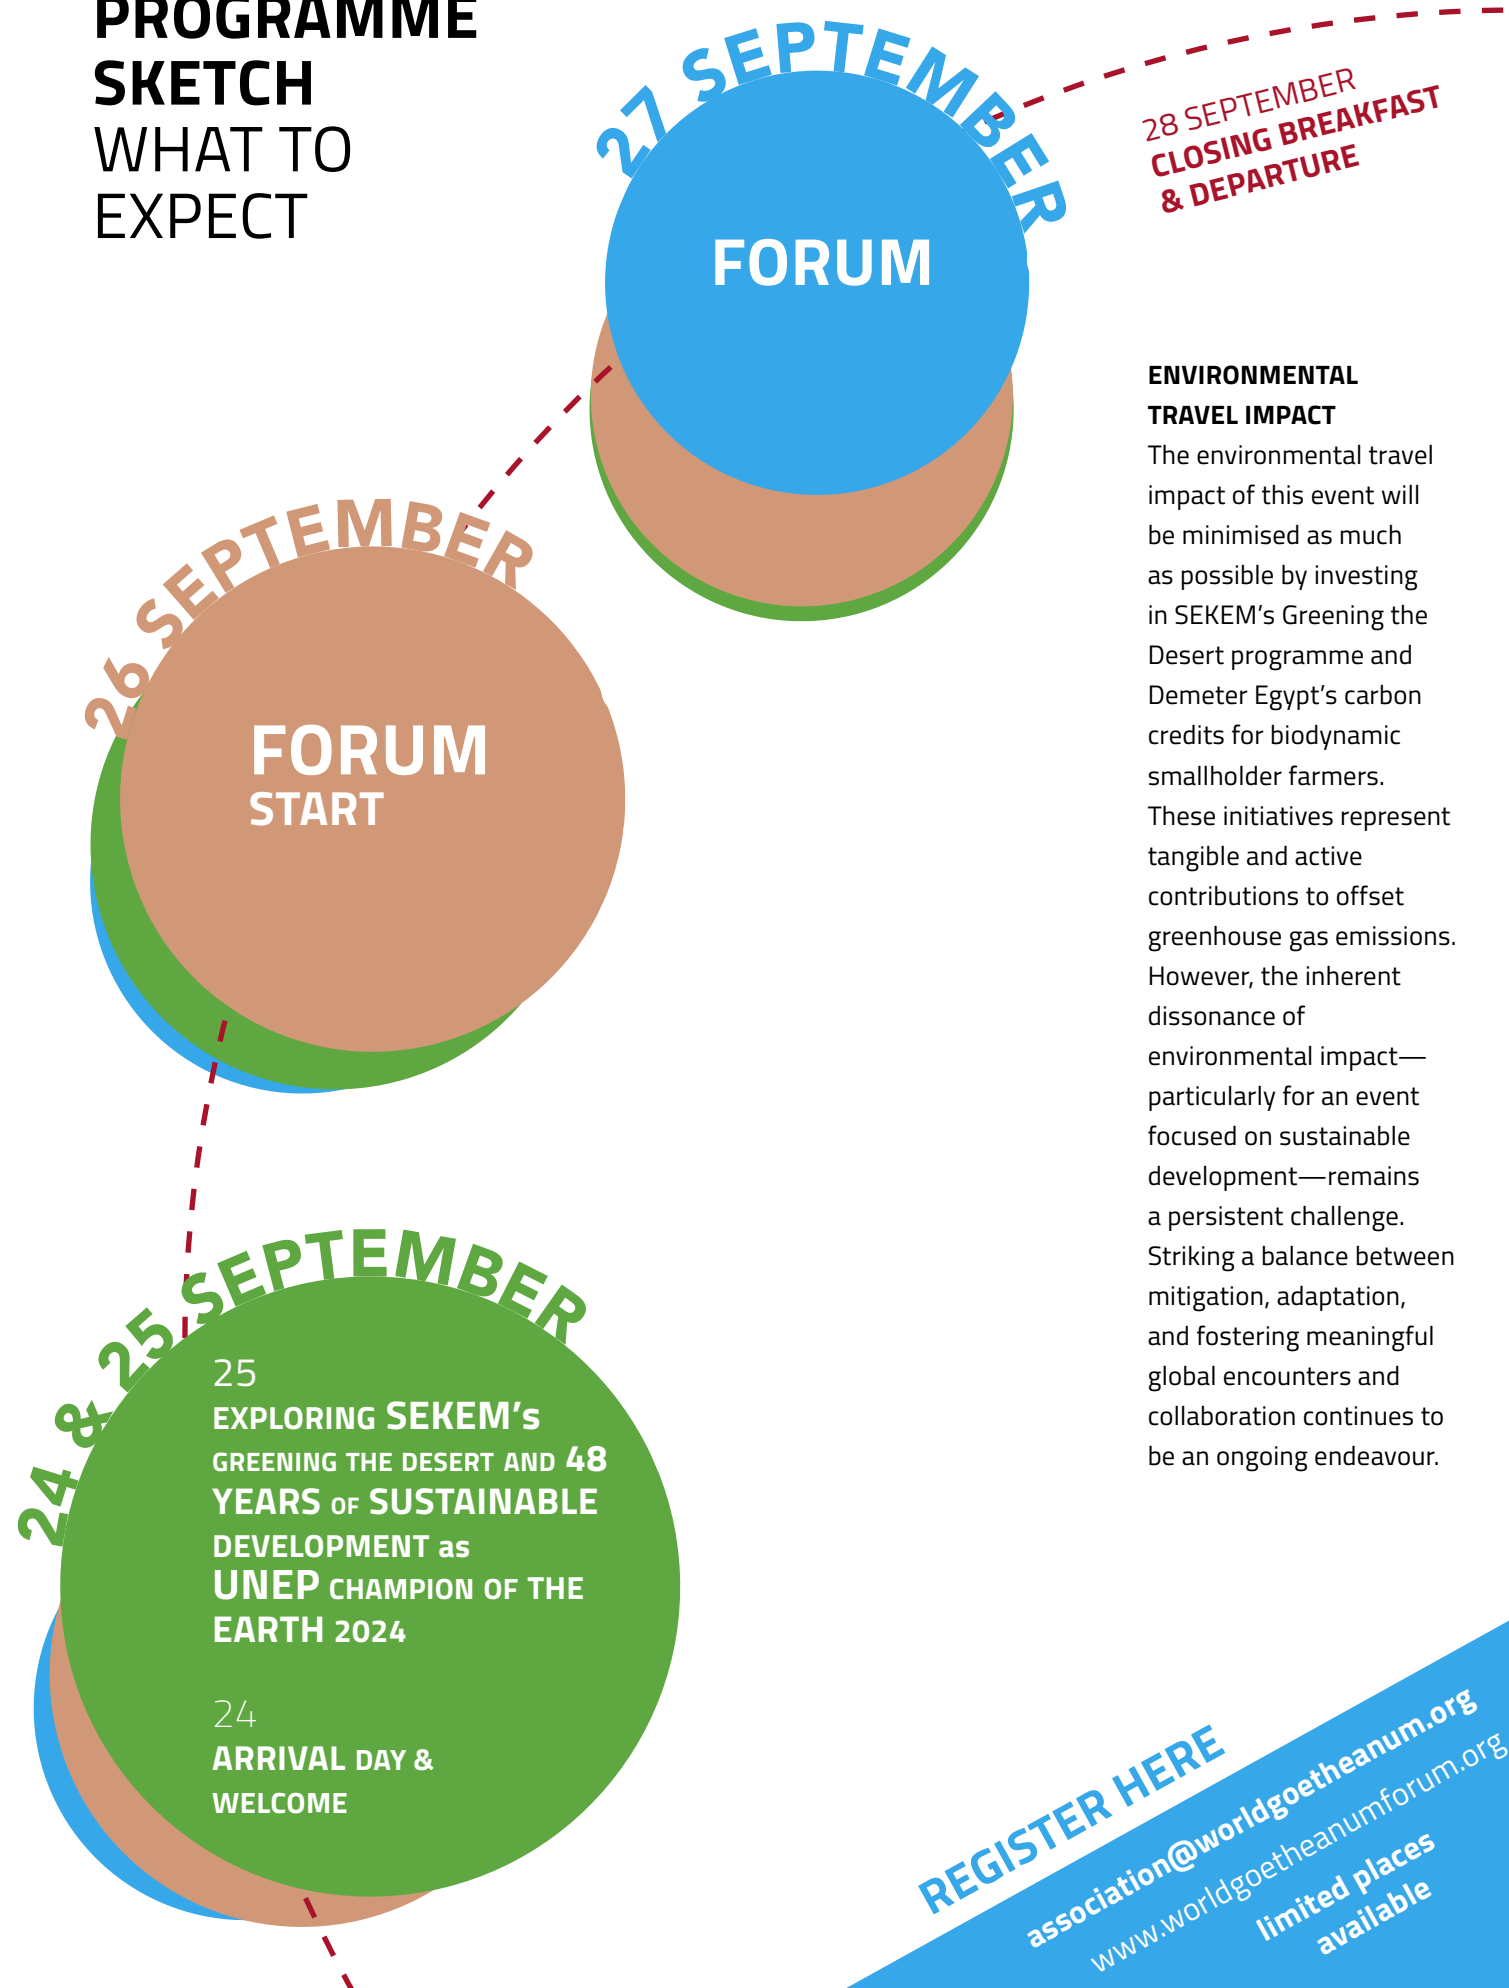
PROGRAMME SKETCH
WHAT TO EXPECT

27 SEPTEMBER
FORUM

28 SEPTEMBER
CLOSING BREAKFAST & DEPARTURE

ENVIRONMENTAL TRAVEL IMPACT
The environmental travel impact of this event will be minimised as much as possible by investing in SEKEM's Greening the Desert programme and Demeter Egypt's carbon credits for biodynamic smallholder farmers. These initiatives represent tangible and active contributions to offset greenhouse gas emissions. However, the inherent dissonance of environmental impact—particularly for an event focused on sustainable development—remains a persistent challenge. Striking a balance between mitigation, adaptation, and fostering meaningful global encounters and collaboration continues to be an ongoing endeavour.

26 SEPTEMBER
FORUM
START

24 & 25 SEPTEMBER
25
EXPLORING SEKEM's GREENING THE DESERT AND 48 YEARS OF SUSTAINABLE DEVELOPMENT as UNEP CHAMPION OF THE EARTH 2024

24
ARRIVAL DAY & WELCOME

REGISTER HERE
association@worldgoetheanum.org
www.worldgoetheanumforum.org
limited places available